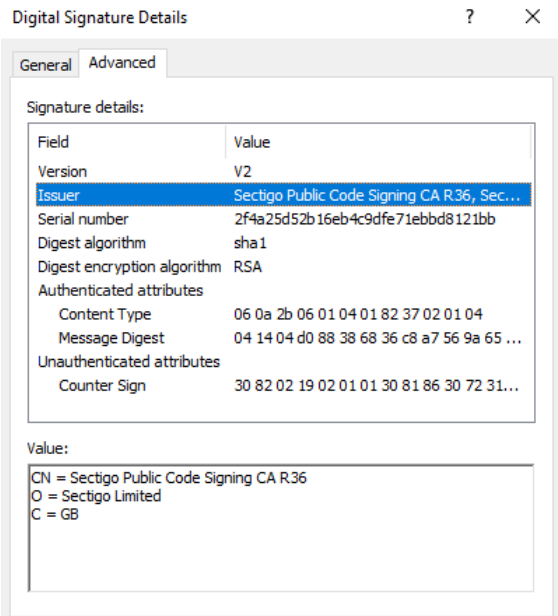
Digital Signature Details ? ×

General Advanced

Signature details:

| Field | Value |
|---|---|
| Version | V2 |
| Issuer | Sectigo Public Code Signing CA R36, Sec... |
| Serial number | 2f4a25d52b16eb4c9dfe71ebbd8121bb |
| Digest algorithm | sha1 |
| Digest encryption algorithm | RSA |
| Authenticated attributes | |
| Content Type | 06 0a 2b 06 01 04 01 82 37 02 01 04 |
| Message Digest | 04 14 04 d0 88 38 68 36 c8 a7 56 9a 65 ... |
| Unauthenticated attributes | |
| Counter Sign | 30 82 02 19 02 01 01 30 81 86 30 72 31... |

Value:

CN = Sectigo Public Code Signing CA R36
O = Sectigo Limited
C = GB